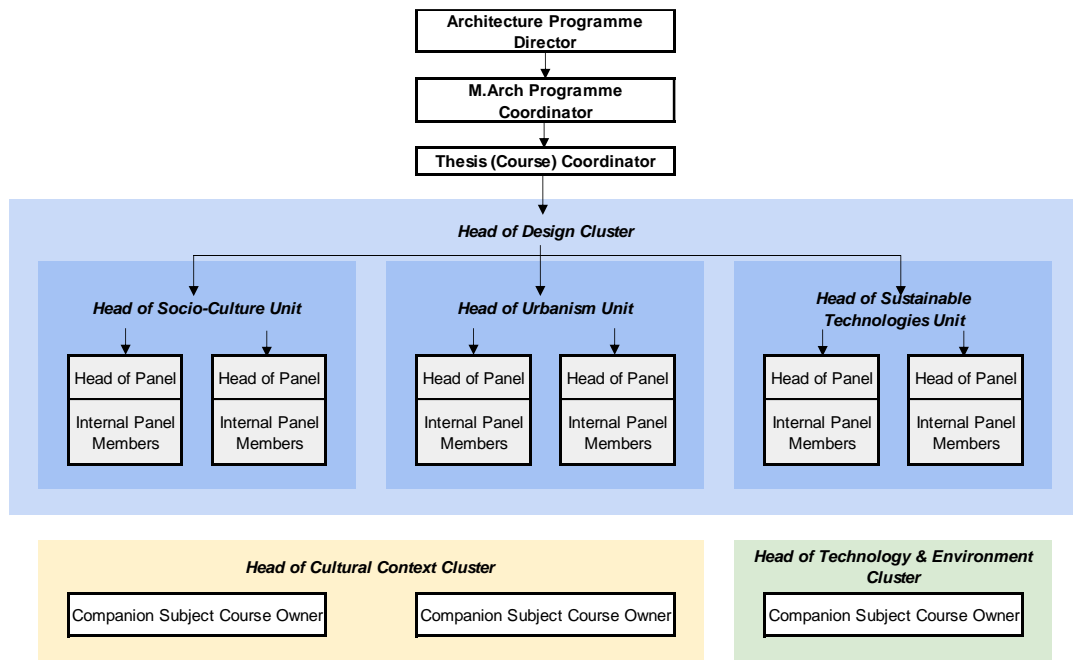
Architecture Programme Director

M.Arch Programme Coordinator

Thesis (Course) Coordinator

*Head of Design Cluster*

*Head of Socio-Culture Unit*

Head of Panel

Internal Panel Members

Head of Panel

Internal Panel Members

*Head of Urbanism Unit*

Head of Panel

Internal Panel Members

Head of Panel

Internal Panel Members

*Head of Sustainable Technologies Unit*

Head of Panel

Internal Panel Members

Head of Panel

Internal Panel Members

*Head of Cultural Context Cluster*

Companion Subject Course Owner

Companion Subject Course Owner

*Head of Technology & Environment Cluster*

Companion Subject Course Owner